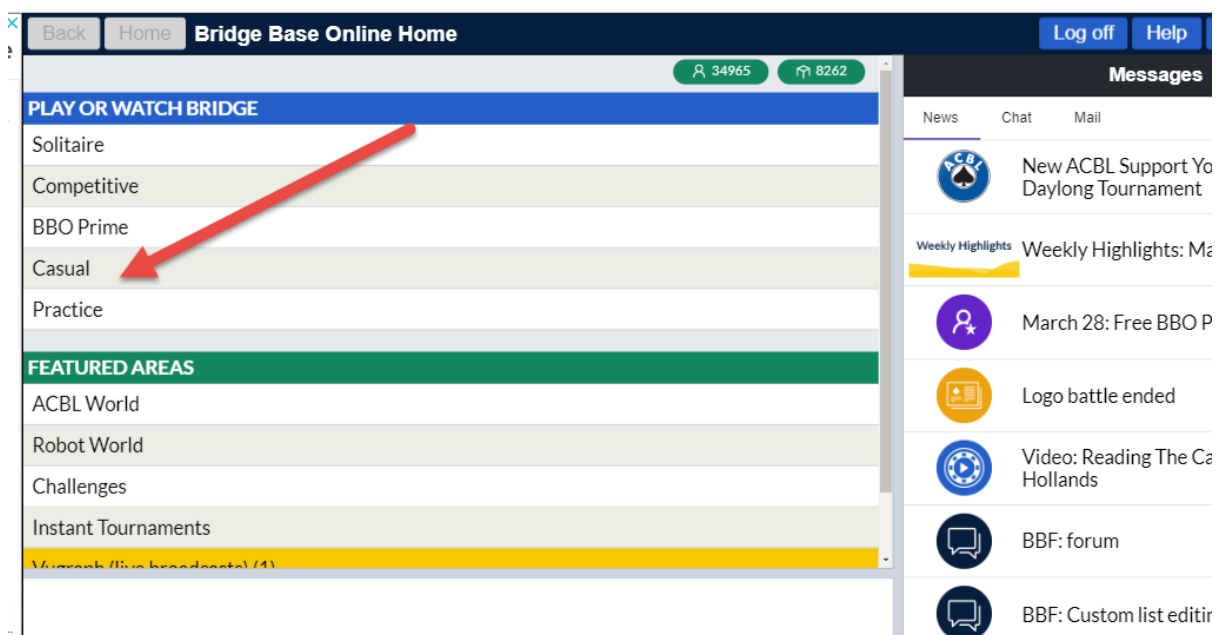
Back Home Bridge Base Online Home

Log off Help

34965 8262

PLAY OR WATCH BRIDGE

Solitaire

Competitive

BBO Prime

Casual

Practice

FEATURED AREAS

ACBL World

Robot World

Challenges

Instant Tournaments

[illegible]

Messages

News Chat Mail

ACBL

New ACBL Support Yo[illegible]
Daylong Tournament

Weekly Highlights

Weekly Highlights: Ma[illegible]

March 28: Free BBO P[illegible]

Logo battle ended

Video: Reading The Ca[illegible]
Hollands

BBF: forum

BBF: Custom list editin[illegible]